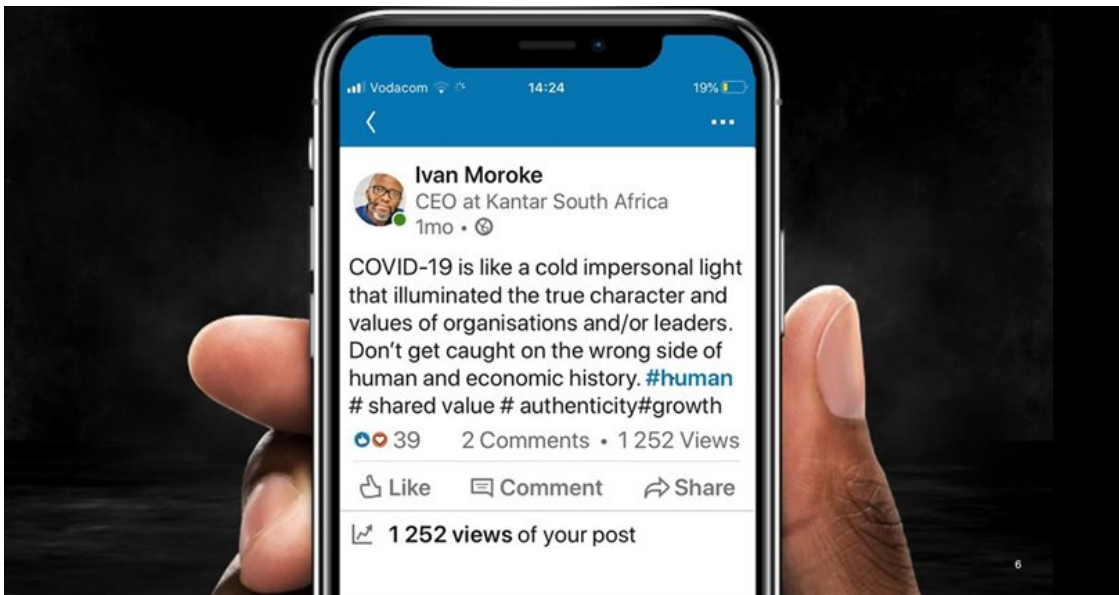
Vodacom 14:24 19%

Ivan Moroke
CEO at Kantar South Africa
1mo •

COVID-19 is like a cold impersonal light that illuminated the true character and values of organisations and/or leaders. Don't get caught on the wrong side of human and economic history. #human # shared value # authenticity#growth

39 2 Comments • 1 252 Views

Like Comment Share

1 252 views of your post

6